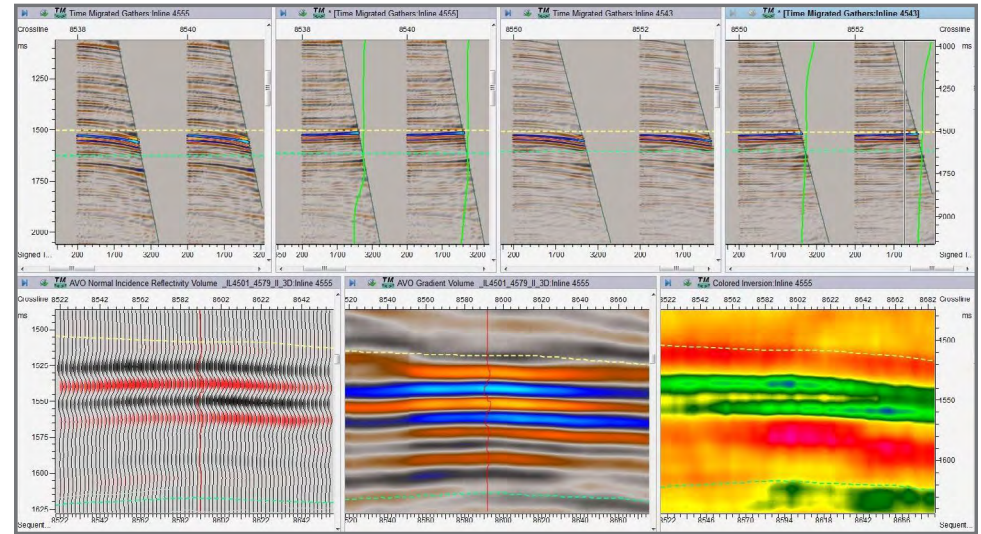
TM Time Migrated Gathers Inline 4555

Crossline 8538 8540

ms

1250

1500

1750

2000

Signed I... 200 1700 3200 200 1700 3200

TM * [Time Migrated Gathers:Inline 4555]

8538 8540

200 1700 3200 200 1700 3200

TM Time Migrated Gathers Inline 4543

8550 8552

200 1700 3200 200 1700 3200

TM * [Time Migrated Gathers:Inline 4543]

8550 8552 Crossline

1000 ms

1250

1500

1750

2000

200 1700 3200 200 1700 Signed I...

TM AVO Normal Incidence Reflectivity Volume _IL4501_4579_II_3D:Inline 4555

Crossline 8522 8542 8562 8582 8602 8622 8642

ms

1500

1525

1550

1575

1600

1625

Sequent... 8522 8542 8562 8582 8602 8622 8642

TM AVO Gradient Volume _IL4501_4579_II_3D:Inline 4555

520 8540 8560 8580 8600 8620 8640 8660

520 8540 8560 8580 8600 8620 8640 8660

TM Colored Inversion:Inline 4555

8522 8542 8562 8582 8602 8622 8642 8662 Crossline

ms

1500

1550

1600

8522 8546 8570 8594 8618 8642 8666 Sequent...